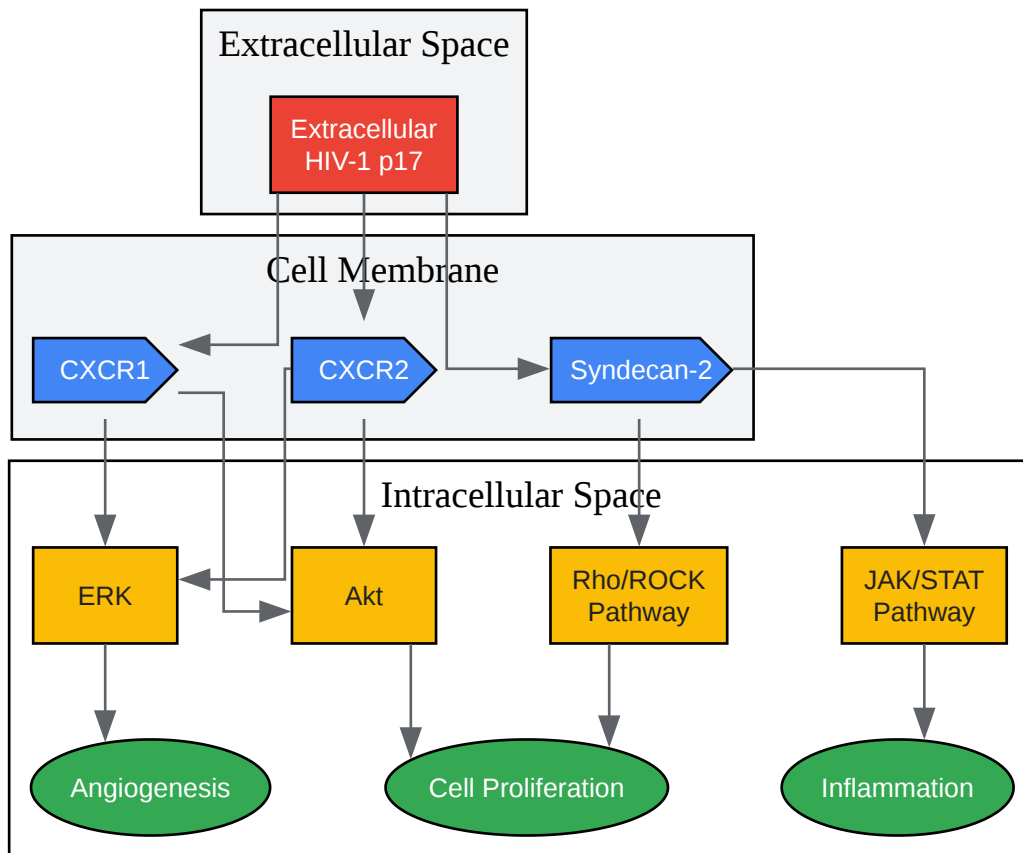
Extracellular Space

Extracellular HIV-1 p17

Cell Membrane

CXCR1

CXCR2

Syndecan-2

Intracellular Space

ERK

Akt

Rho/ROCK Pathway

JAK/STAT Pathway

Angiogenesis

Cell Proliferation

Inflammation